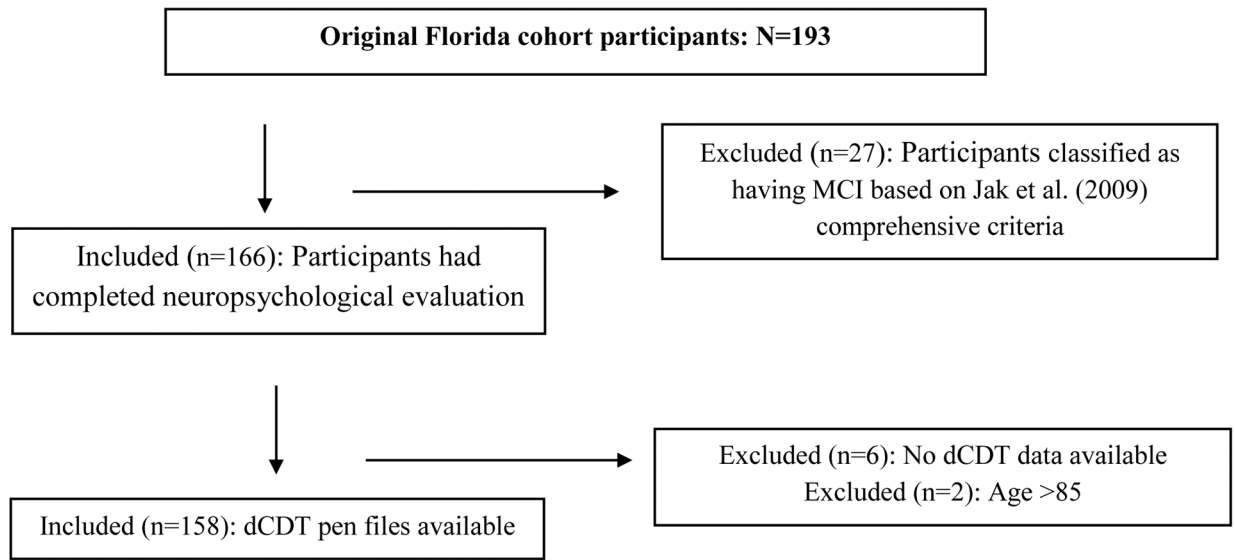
Original Florida cohort participants: N=193

Excluded (n=27): Participants classified as having MCI based on Jak et al. (2009) comprehensive criteria

Included (n=166): Participants had completed neuropsychological evaluation

Excluded (n=6): No dCDT data available
Excluded (n=2): Age >85

Included (n=158): dCDT pen files available